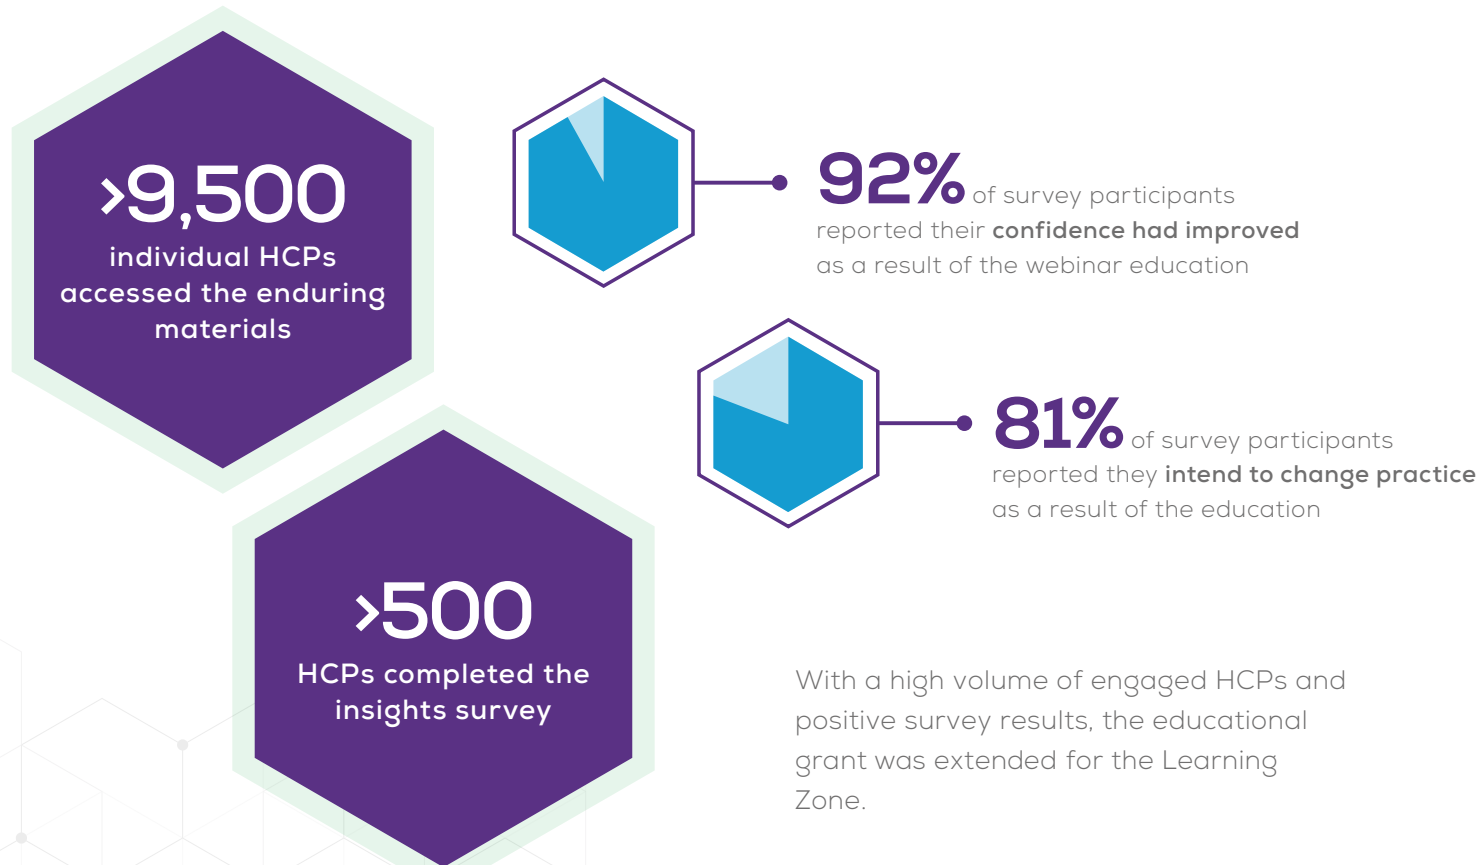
>9,500
individual HCPs accessed the enduring materials

92% of survey participants reported their **confidence had improved** as a result of the webinar education

81% of survey participants reported they **intend to change practice** as a result of the education

>500
HCPs completed the insights survey

With a high volume of engaged HCPs and positive survey results, the educational grant was extended for the Learning Zone.